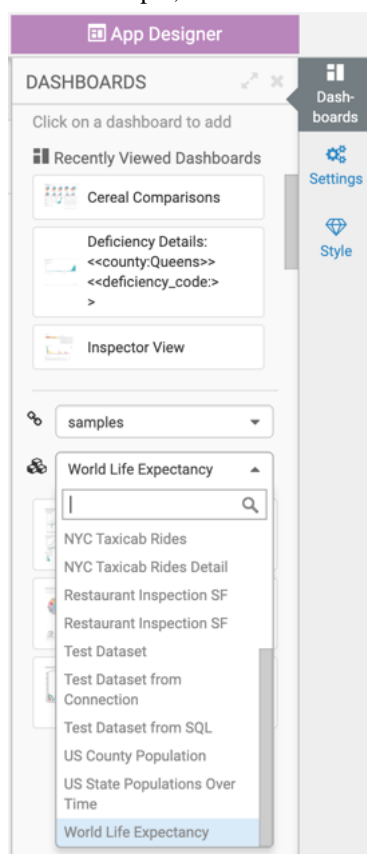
App Designer

DASHBOARDS

Dash-
boards

Settings

Style

Click on a dashboard to add

Recently Viewed Dashboards

Cereal Comparisons

Deficiency Details: <<county:Queens>> <<deficiency_code:> >

Inspector View

samples

World Life Expectancy

NYC Taxicab Rides

NYC Taxicab Rides Detail

Restaurant Inspection SF

Restaurant Inspection SF

Test Dataset

Test Dataset from Connection

Test Dataset from SQL

US County Population

US State Populations Over Time

World Life Expectancy